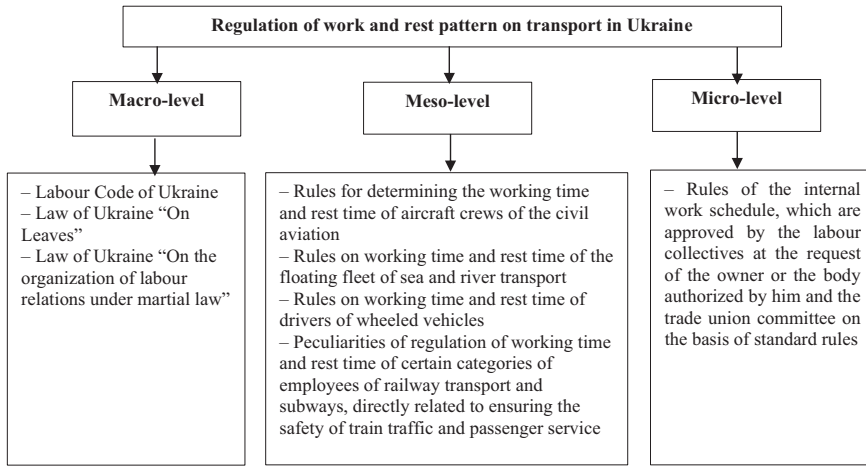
Regulation of work and rest pattern on transport in Ukraine

Macro-level

Meso-level

Micro-level

– Labour Code of Ukraine
– Law of Ukraine “On Leaves”
– Law of Ukraine “On the organization of labour relations under martial law”

– Rules for determining the working time and rest time of aircraft crews of the civil aviation
– Rules on working time and rest time of the floating fleet of sea and river transport
– Rules on working time and rest time of drivers of wheeled vehicles
– Peculiarities of regulation of working time and rest time of certain categories of employees of railway transport and subways, directly related to ensuring the safety of train traffic and passenger service

– Rules of the internal work schedule, which are approved by the labour collectives at the request of the owner or the body authorized by him and the trade union committee on the basis of standard rules